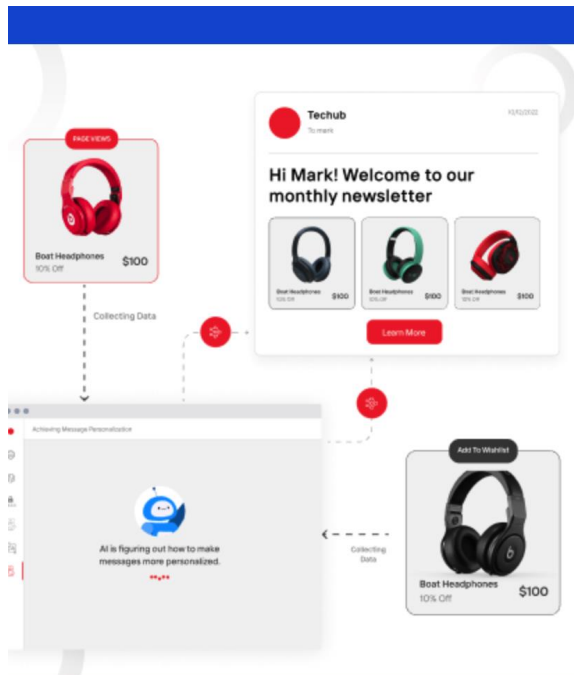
PAGE VIEWS

Boat Headphones
10% Off
$100

Collecting Data

Techub
To mark
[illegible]

Hi Mark! Welcome to our monthly newsletter

Boat Headphones
10% Off
$100

Boat Headphones
10% Off
$100

Boat Headphones
10% Off
$100

Learn More

Achieving Message Personalization

AI is figuring out how to make messages more personalized.

Add To Wishlist

Collecting Data

Boat Headphones
10% Off
$100